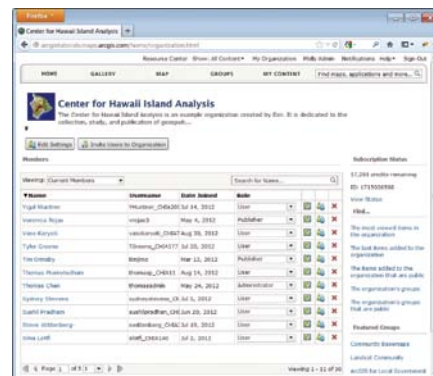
Firefox

Center for Hawaii Island Analysis

arcgis.com/home/organization.html

Resource Center Show: All Content My Organization Molly Admin Notifications Help Sign Out

HOME GALLERY MAP GROUPS MY CONTENT Find maps, applications and more...

Center for Hawaii Island Analysis

The Center for Hawaii Island Analysis is an example organization created by Esri. It is dedicated to the collection, study, and publication of geospat...

Edit Settings Invite Users to Organization

Members

Viewing: Current Members Search for Name...

| Name | Username | Date Joined | Role |
|---|---|---|---|
| Yigal Mashner | YMashner_CHIA100 | Jul 14, 2012 | User |
| Veronica Rojas | vrojas3 | May 4, 2012 | Publisher |
| Vako Karyan | vakokaryan_CHIA7 | Aug 30, 2012 | User |
| Tyler Greene | TGreene_CHIA177 | Jul 25, 2012 | User |
| Tim Ormsby | tim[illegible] | Mar 13, 2012 | Publisher |
| Thomas Pradeepkumar | thomasp_CHIA31 | Aug 14, 2012 | User |
| Thomas Chen | thomaschen | May 24, 2012 | Administrator |
| Sydney Stevens | sydneystevens_CH | Jul 2, 2012 | User |
| Sushil Pradhan | sushilpradhan_CHI | Jun 20, 2012 | User |
| Steve Wittenberg | swittenberg_CHIA | Jul 10, 2012 | User |
| Sina Lotfi | slotfi_CHIA140 | Jul 2, 2012 | User |

Page 1 of 5

Viewing 1 - 11 of 50

Subscription Status

57,268 credits remaining

ID: 1715936558

View Status

Find...

The most viewed items in the organization

The last items added to the organization

The items added to the organization that are public

The organization's groups

The organization's groups that are public

Featured Groups

Community Basemaps

Landsat Community

ArcGIS for Local Government